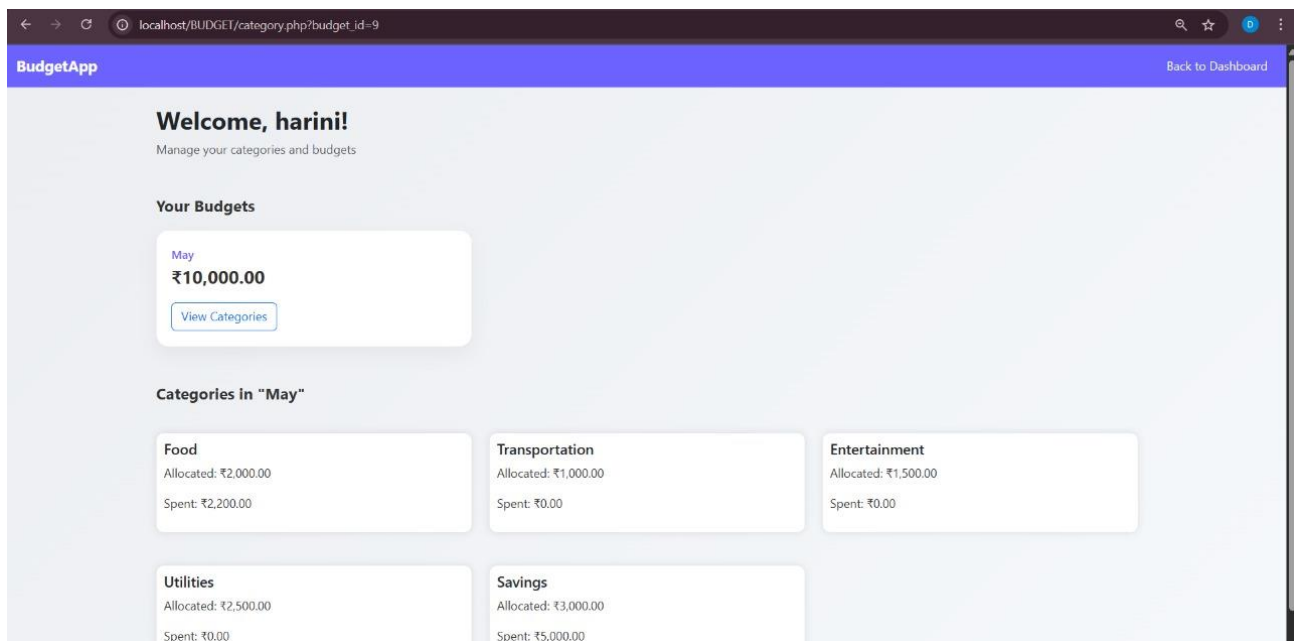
localhost/BUDGET/category.php?budget_id=9

D

BudgetApp

Back to Dashboard

Welcome, harini!

Manage your categories and budgets

Your Budgets

May

₹10,000.00

View Categories

Categories in "May"

Food

Allocated: ₹2,000.00

Spent: ₹2,200.00

Transportation

Allocated: ₹1,000.00

Spent: ₹0.00

Entertainment

Allocated: ₹1,500.00

Spent: ₹0.00

Utilities

Allocated: ₹2,500.00

Spent: ₹0.00

Savings

Allocated: ₹3,000.00

Spent: ₹5,000.00